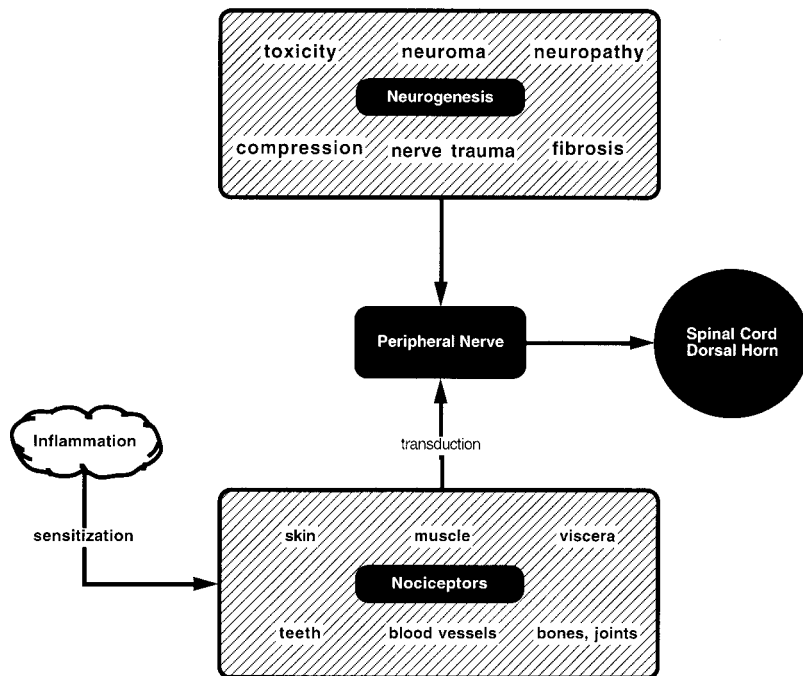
toxicity
neuroma
neuropathy
Neurogenesis
compression
nerve trauma
fibrosis

Peripheral Nerve

Spinal Cord
Dorsal Horn

Inflammation

transduction

sensitization

skin
muscle
viscera
Nociceptors
teeth
blood vessels
bones, joints